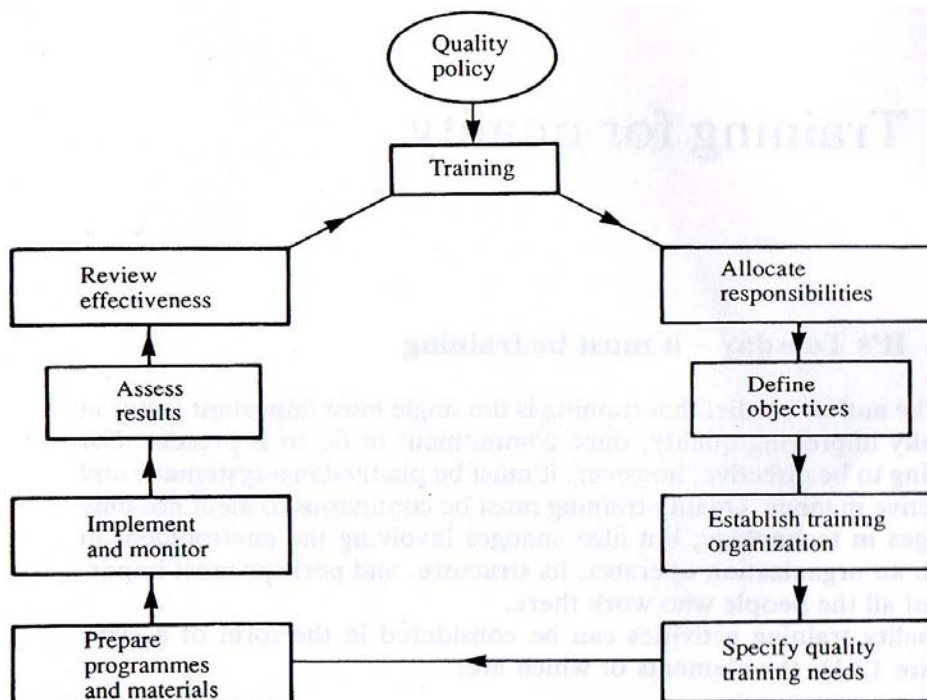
Quality policy

Training

Review effectiveness

Allocate responsibilities

Assess results

Define objectives

Implement and monitor

Establish training organization

Prepare programmes and materials

Specify quality training needs